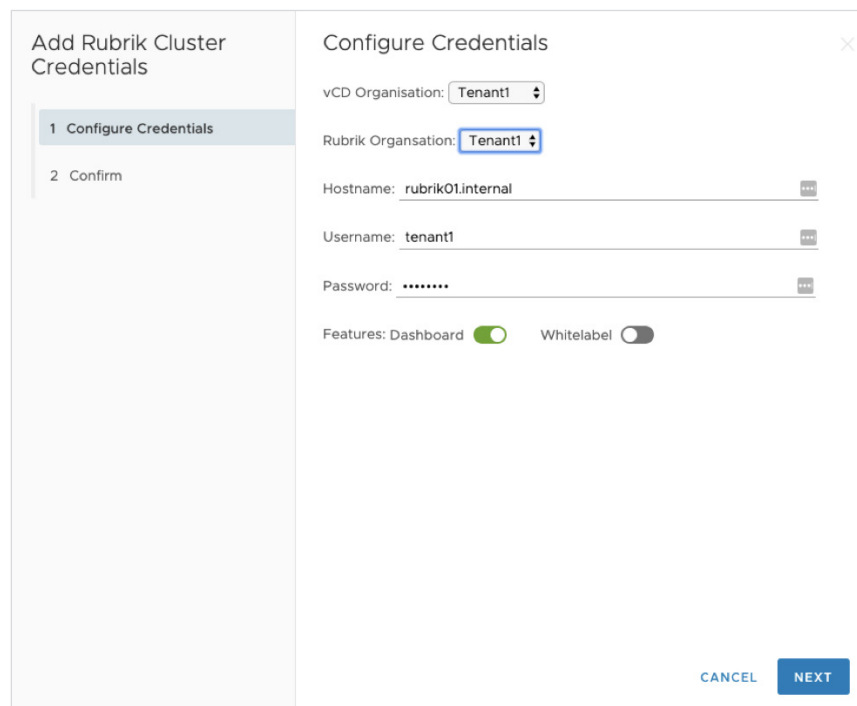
Add Rubrik Cluster Credentials

1 Configure Credentials

2 Confirm

Configure Credentials

vCD Organisation: Tenant1

Rubrik Organsation: Tenant1

Hostname: rubrik01.internal

Username: tenant1

Password: ••••••••

Features: Dashboard Whitelabel

CANCEL NEXT